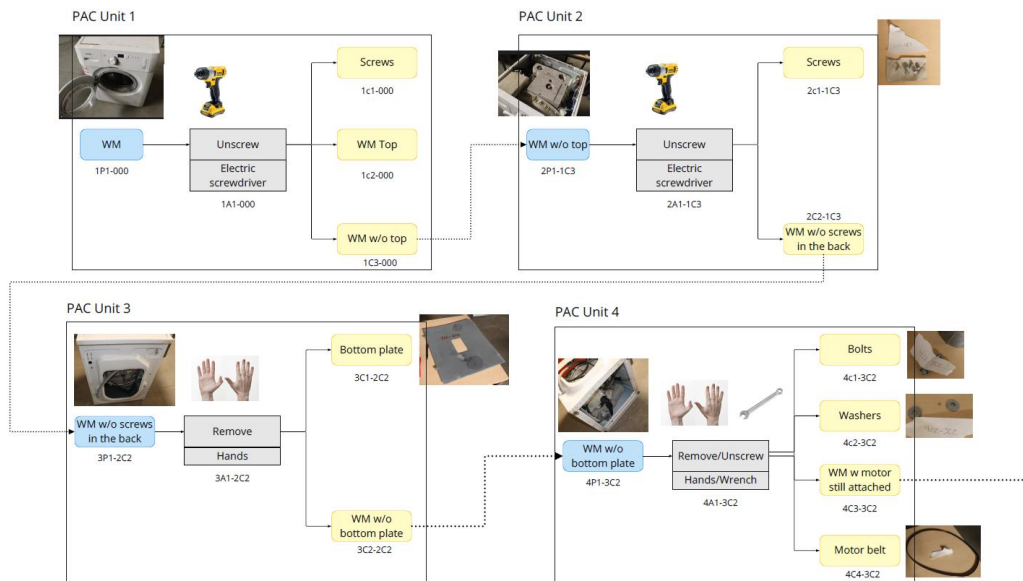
PAC Unit 1

WM
1P1-000

Unscrew
Electric screwdriver
1A1-000

Screws
1c1-000

WM Top
1c2-000

WM w/o top
1C3-000

PAC Unit 2

WM w/o top
2P1-1C3

Unscrew
Electric screwdriver
2A1-1C3

Screws
2c1-1C3

2C2-1C3
WM w/o screws in the back

PAC Unit 3

WM w/o screws in the back
3P1-2C2

Remove
Hands
3A1-2C2

Bottom plate
3C1-2C2

WM w/o bottom plate
3C2-2C2

PAC Unit 4

WM w/o bottom plate
4P1-3C2

Remove/Unscrew
Hands/Wrench
4A1-3C2

Bolts
4c1-3C2

Washers
4c2-3C2

WM w motor still attached
4C3-3C2

Motor belt
4C4-3C2